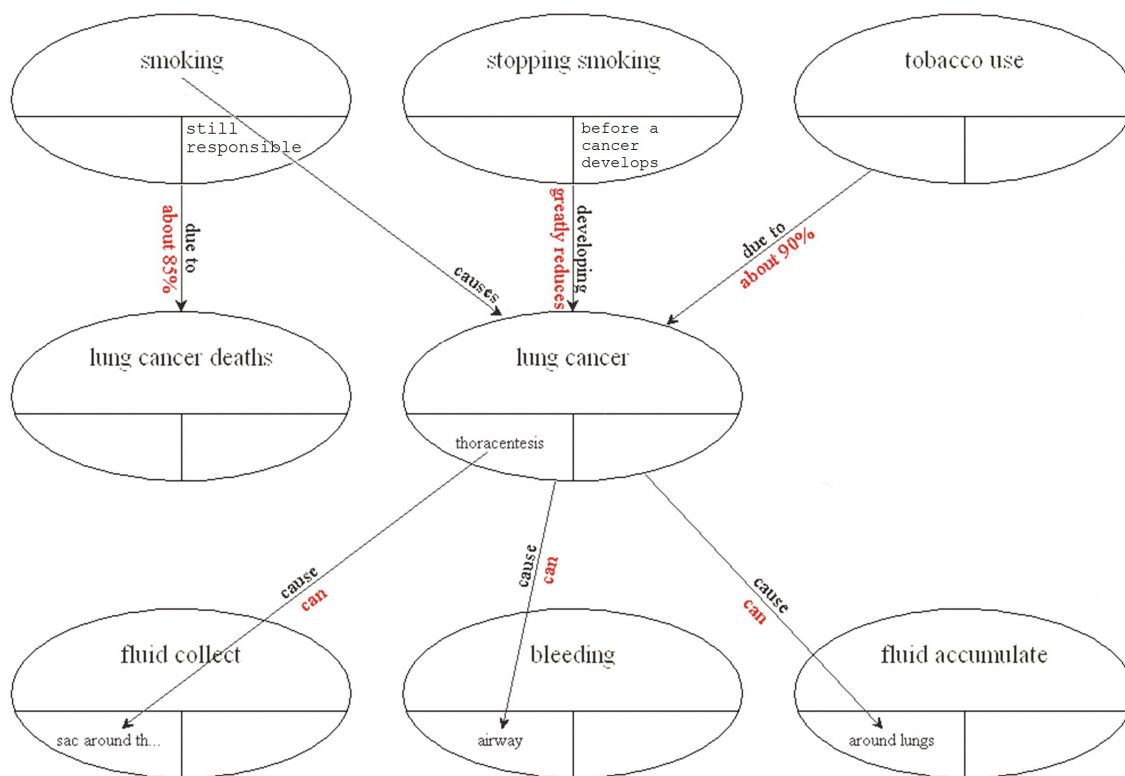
smoking

still responsible

stopping smoking

before a cancer develops

tobacco use

due to
about 85%

causes

developing
greatly reduces

due to
about 90%

lung cancer deaths

lung cancer

thoracentesis

cause
can

cause
can

cause
can

fluid collect

sac around th...

bleeding

airway

fluid accumulate

around lungs